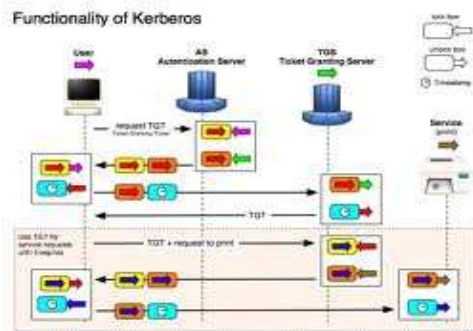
Functionality of Kerberos

User

AS
Authentication Server

TGS
Ticket Granting Server

lock box

unlock box

Timestamp

Service
(print)

request TGT
Ticket Granting Ticket

TGT

Use TGT for service requests until it expires

TGT + request to print